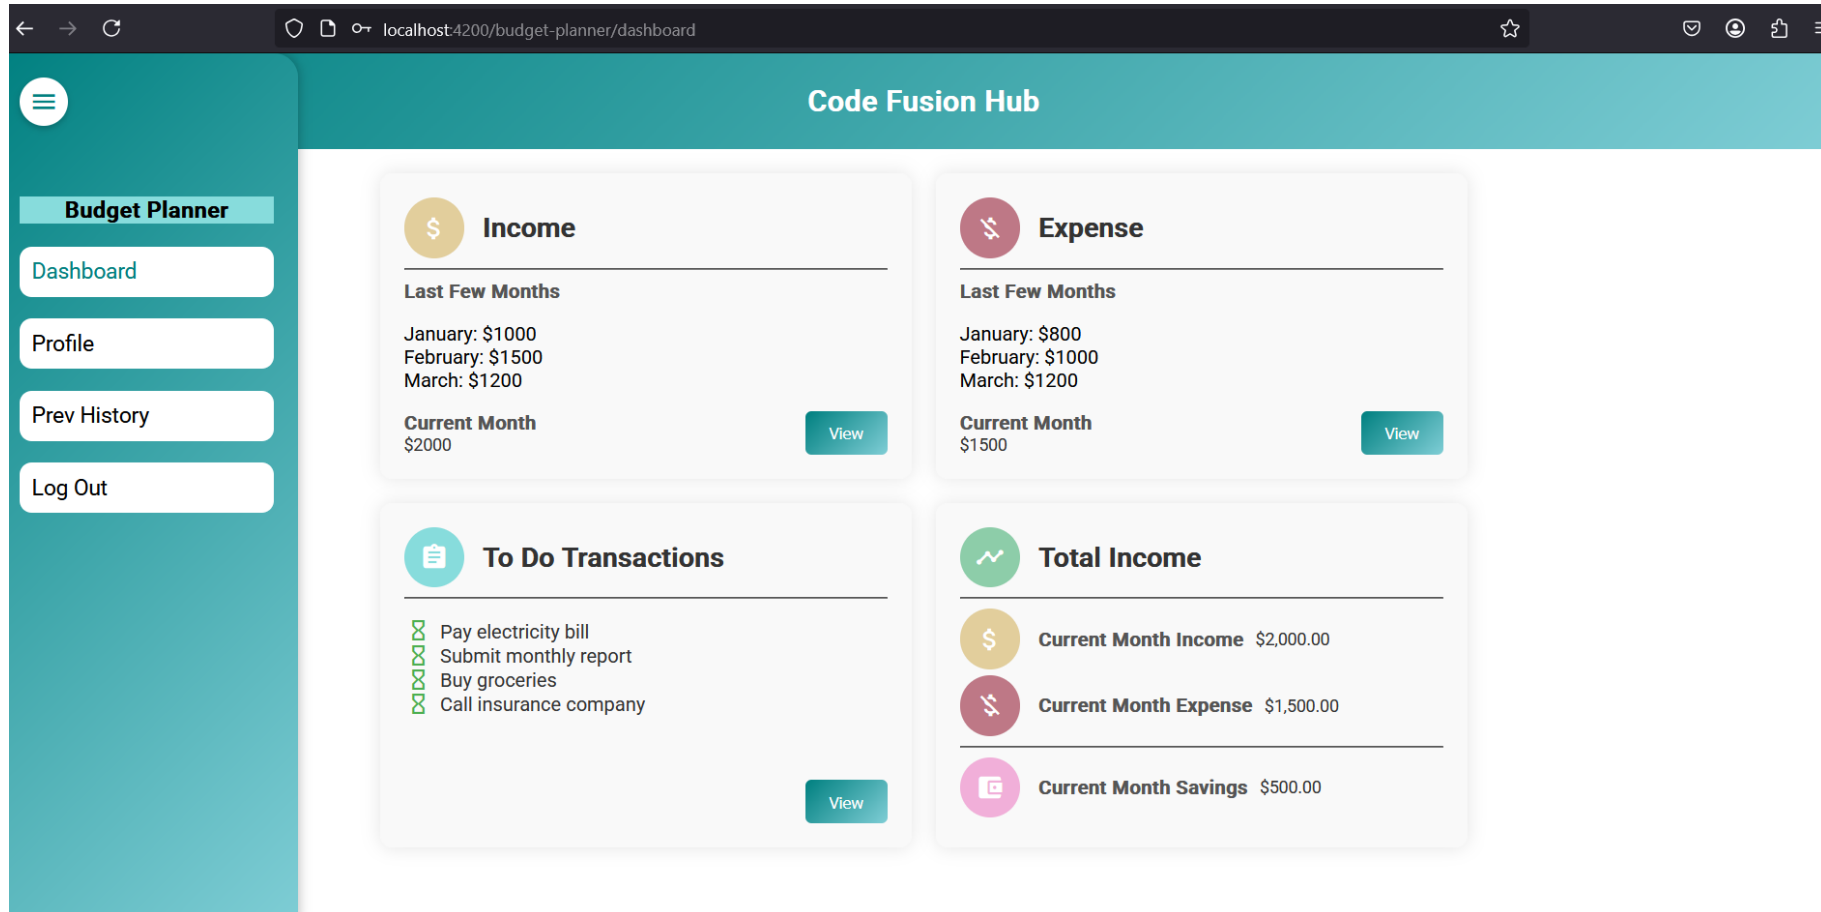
localhost:4200/budget-planner/dashboard

Code Fusion Hub

Budget Planner

Dashboard

Profile

Prev History

Log Out

Income

Last Few Months

January: $1000
February: $1500
March: $1200

Current Month
$2000

View

Expense

Last Few Months

January: $800
February: $1000
March: $1200

Current Month
$1500

View

To Do Transactions

Pay electricity bill
Submit monthly report
Buy groceries
Call insurance company

View

Total Income

Current Month Income $2,000.00

Current Month Expense $1,500.00

Current Month Savings $500.00